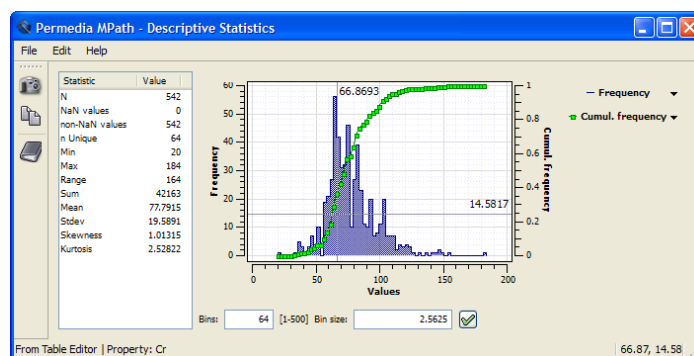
Permedia MPath - Descriptive Statistics

File Edit Help

| Statistic | Value |
|---|---|
| N | 542 |
| NaN values | 0 |
| non-NaN values | 542 |
| n Unique | 64 |
| Min | 20 |
| Max | 184 |
| Range | 164 |
| Sum | 42163 |
| Mean | 77.7915 |
| Stdev | 19.5891 |
| Skewness | 1.01315 |
| Kurtosis | 2.52822 |

66.8693

14.5817

Frequency

Cumul. frequency

Values

0 50 100 150 200

0 10 20 30 40 50 60

0 0.2 0.4 0.6 0.8 1

Frequency

Cumul. frequency

Bins: 64 [1-500] Bin size: 2.5625

From Table Editor | Property: Cr

66.87, 14.58